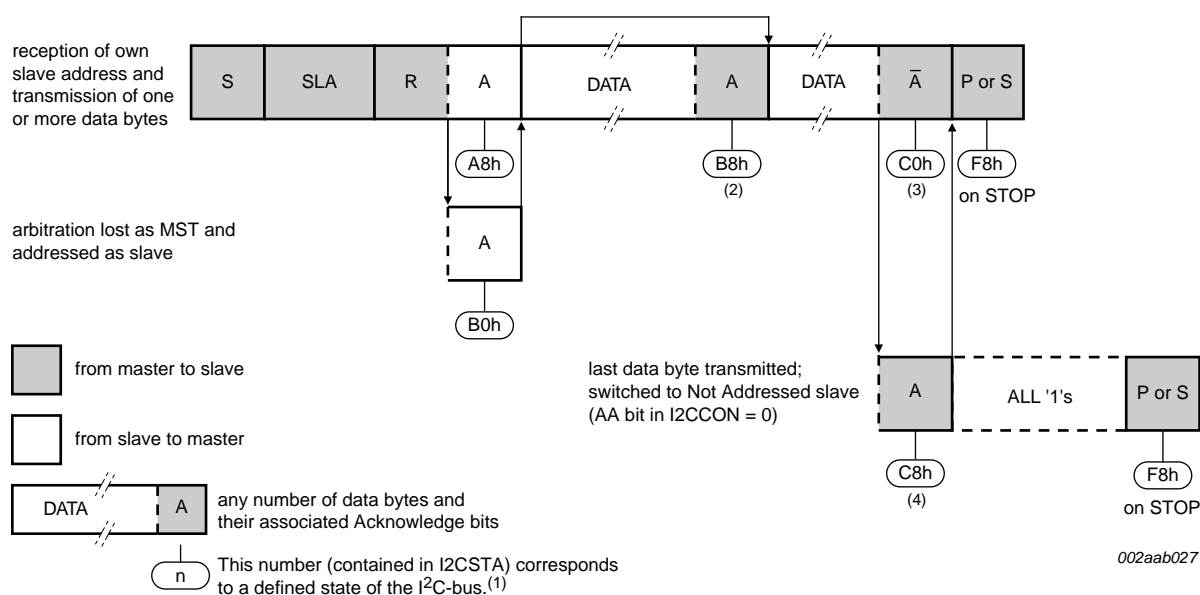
reception of own slave address and transmission of one or more data bytes

S

SLA

R

A

DATA

A

DATA

$\bar{A}$

P or S

A8h

B8h
(2)

C0h
(3)

F8h
on STOP

arbitration lost as MST and addressed as slave

A

B0h

from master to slave

from slave to master

last data byte transmitted; switched to Not Addressed slave (AA bit in I2CCON = 0)

A

ALL '1's

P or S

C8h
(4)

F8h
on STOP

DATA

A

any number of data bytes and their associated Acknowledge bits

n

This number (contained in I2CSTA) corresponds to a defined state of the $I^2C$-bus.$^{(1)}$

002aab027